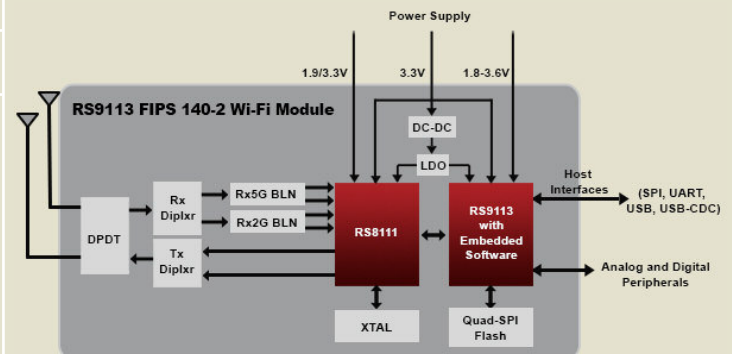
Power Supply

1.9/3.3V

3.3V

1.8-3.6V

RS9113 FIPS 140-2 Wi-Fi Module

DC-DC

LDO

Rx Diplxr

Rx5G BLN

Rx2G BLN

DPDT

Tx Diplxr

RS8111

RS9113 with Embedded Software

Host Interfaces

(SPI, UART, USB, USB-CDC)

Analog and Digital Peripherals

XTAL

Quad-SPI Flash